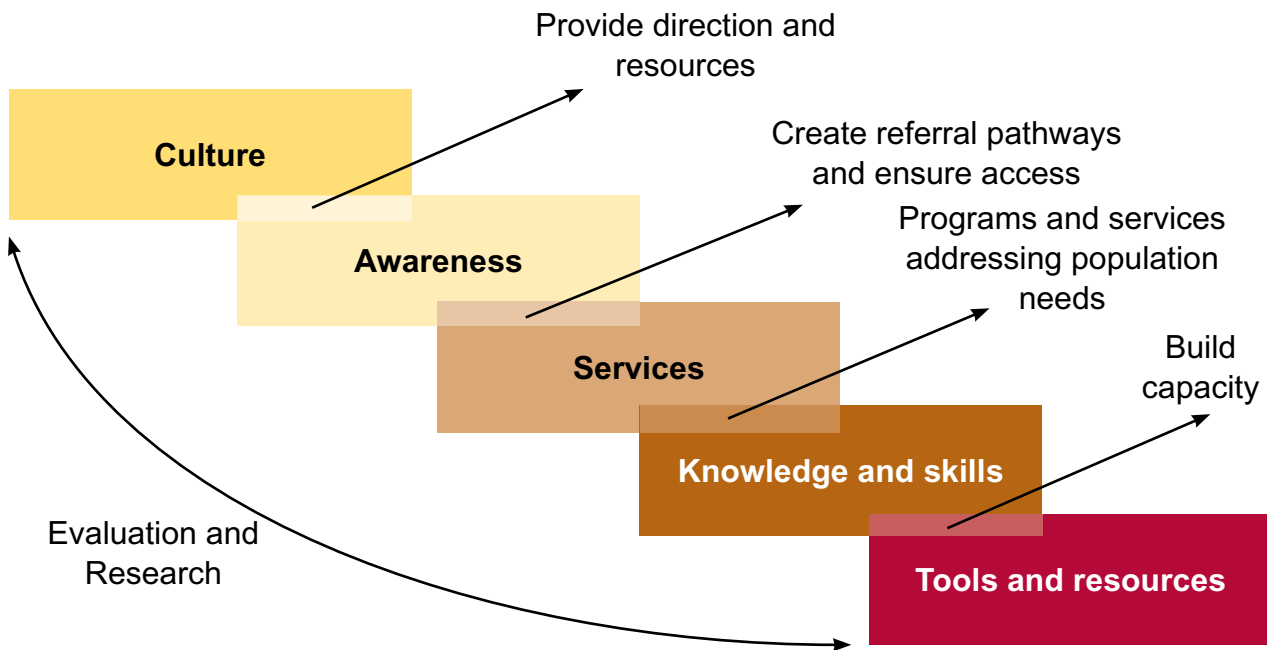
Provide direction and resources

Culture

Create referral pathways and ensure access

Awareness

Programs and services addressing population needs

Services

Build capacity

Knowledge and skills

Evaluation and Research

Tools and resources